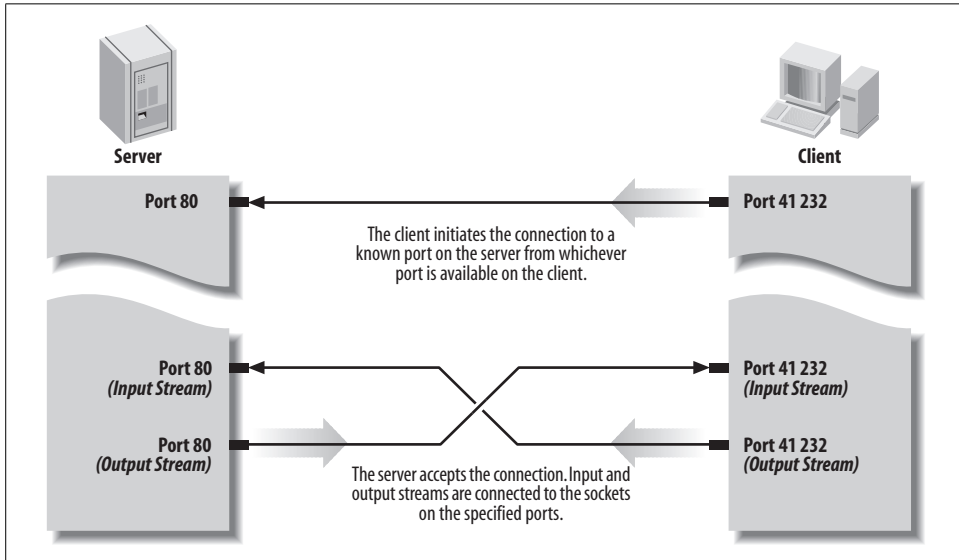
Server

Client

Port 80

Port 41 232

The client initiates the connection to a known port on the server from whichever port is available on the client.

Port 80
(Input Stream)

Port 41 232
(Input Stream)

Port 80
(Output Stream)

Port 41 232
(Output Stream)

The server accepts the connection. Input and output streams are connected to the sockets on the specified ports.